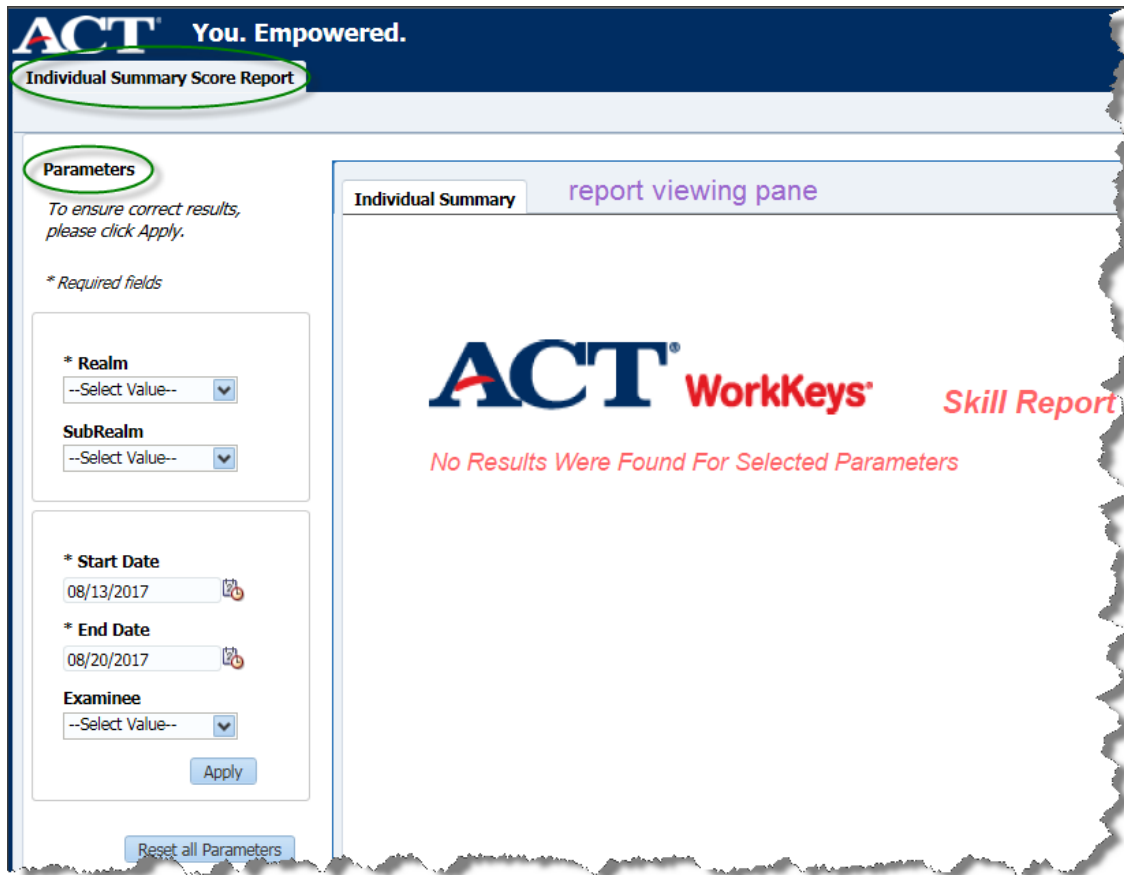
ACT® You. Empowered.

Individual Summary Score Report

Parameters

To ensure correct results, please click Apply.

* Required fields

* Realm
--Select Value--

SubRealm
--Select Value--

* Start Date
08/13/2017

* End Date
08/20/2017

Examinee
--Select Value--

Apply

Reset all Parameters

Individual Summary

report viewing pane

ACT® WorkKeys®

Skill Report

No Results Were Found For Selected Parameters